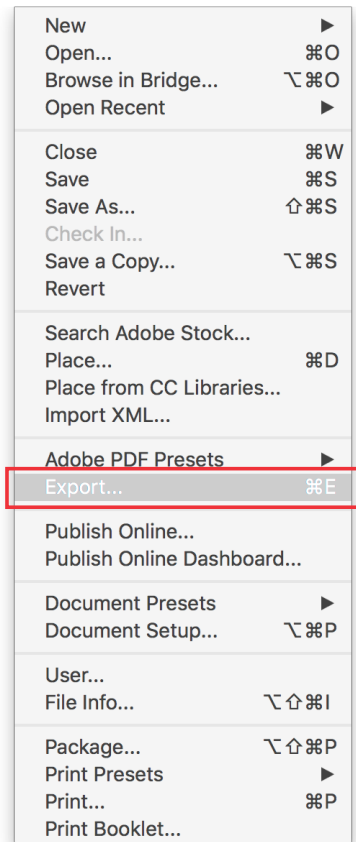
New ▶
Open... ⌘O
Browse in Bridge... ⌥⌘O
Open Recent ▶

Close ⌘W
Save ⌘S
Save As... ⇧⌘S
Check In...
Save a Copy... ⌥⌘S
Revert

Search Adobe Stock...
Place... ⌘D
Place from CC Libraries...
Import XML...

Adobe PDF Presets ▶
Export... ⌘E

Publish Online...
Publish Online Dashboard...

Document Presets ▶
Document Setup... ⌥⌘P

User...
File Info... ⌥⇧⌘I

Package... ⌥⇧⌘P
Print Presets ▶
Print... ⌘P
Print Booklet...